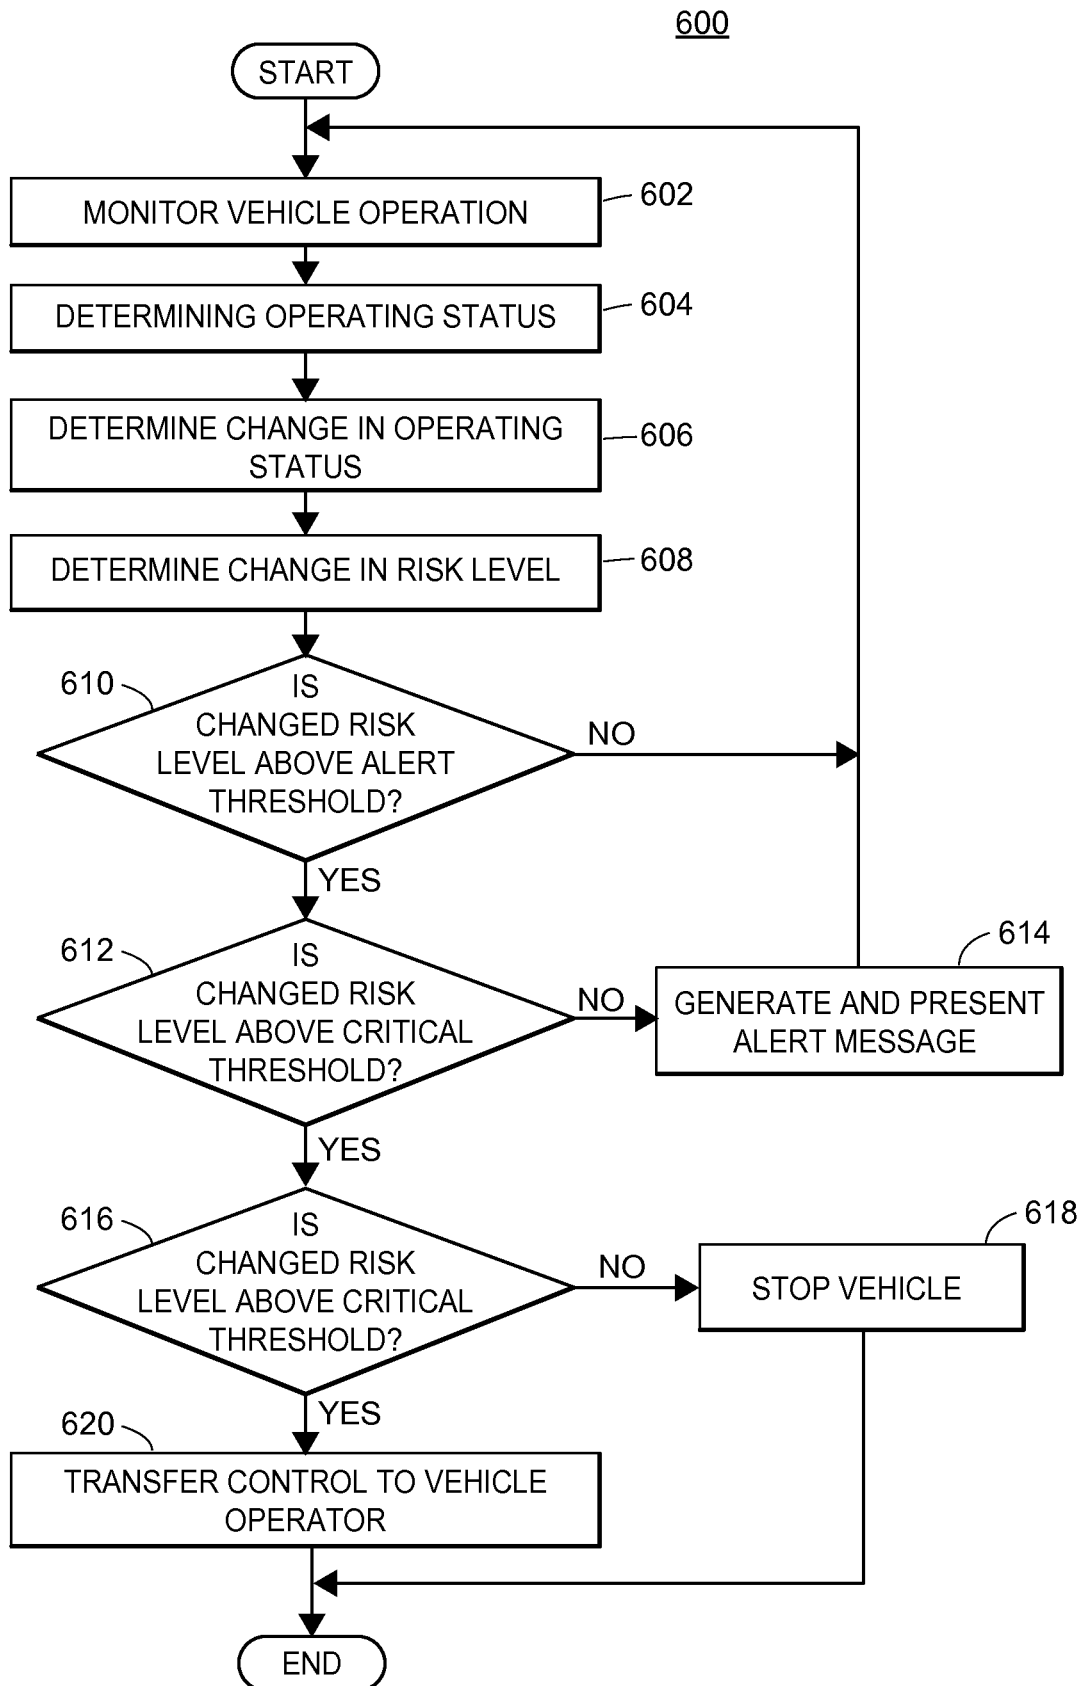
600

START

MONITOR VEHICLE OPERATION

602

DETERMINING OPERATING STATUS

604

DETERMINE CHANGE IN OPERATING STATUS

606

DETERMINE CHANGE IN RISK LEVEL

608

610

IS CHANGED RISK LEVEL ABOVE ALERT THRESHOLD?

NO

YES

612

IS CHANGED RISK LEVEL ABOVE CRITICAL THRESHOLD?

NO

614

GENERATE AND PRESENT ALERT MESSAGE

YES

616

IS CHANGED RISK LEVEL ABOVE CRITICAL THRESHOLD?

NO

618

STOP VEHICLE

YES

620

TRANSFER CONTROL TO VEHICLE OPERATOR

END